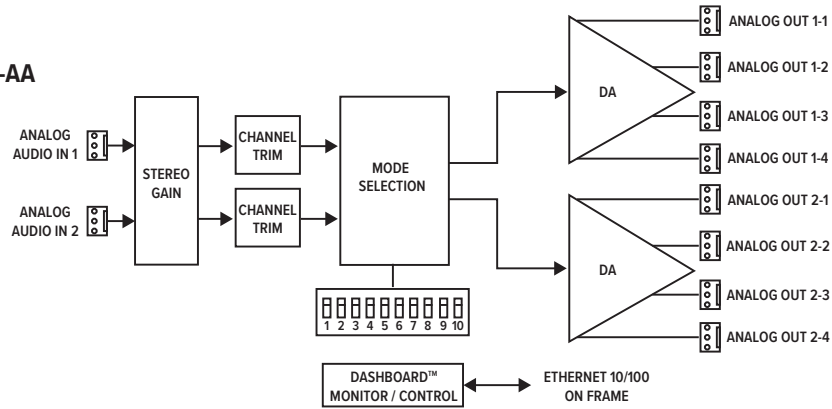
-AA

ANALOG AUDIO IN 1

ANALOG AUDIO IN 2

STEREO GAIN

CHANNEL TRIM

CHANNEL TRIM

MODE SELECTION

1 2 3 4 5 6 7 8 9 10

DA

DA

ANALOG OUT 1-1

ANALOG OUT 1-2

ANALOG OUT 1-3

ANALOG OUT 1-4

ANALOG OUT 2-1

ANALOG OUT 2-2

ANALOG OUT 2-3

ANALOG OUT 2-4

DASHBOARD™ MONITOR / CONTROL

ETHERNET 10/100 ON FRAME